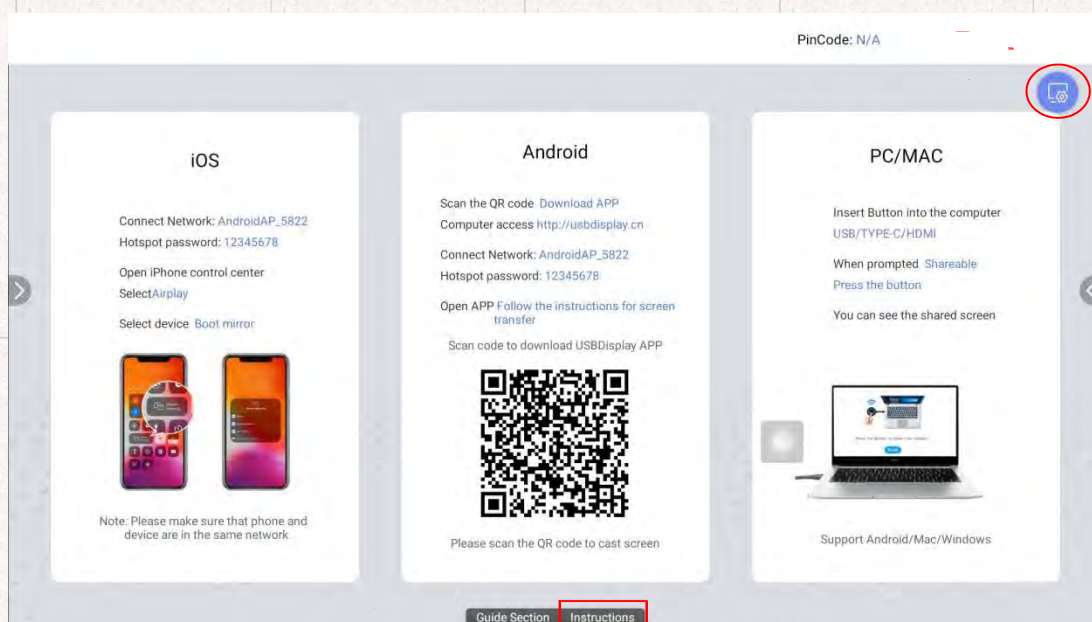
PinCode: N/A

iOS

Connect Network: AndroidAP_5822
Hotspot password: 12345678

Open iPhone control center
SelectAirplay

Select device Boot mirror

Note: Please make sure that phone and device are in the same network

Android

Scan the QR code Download APP
Computer access http://usbdisplay.cn

Connect Network: AndroidAP_5822
Hotspot password: 12345678

Open APP Follow the instructions for screen transfer

Scan code to download USBDisplay APP

Please scan the QR code to cast screen

PC/MAC

Insert Button into the computer
USB/TYPE-C/HDMI

When prompted Shareable
Press the button

You can see the shared screen

Support Android/Mac/Windows

Guide Section Instructions